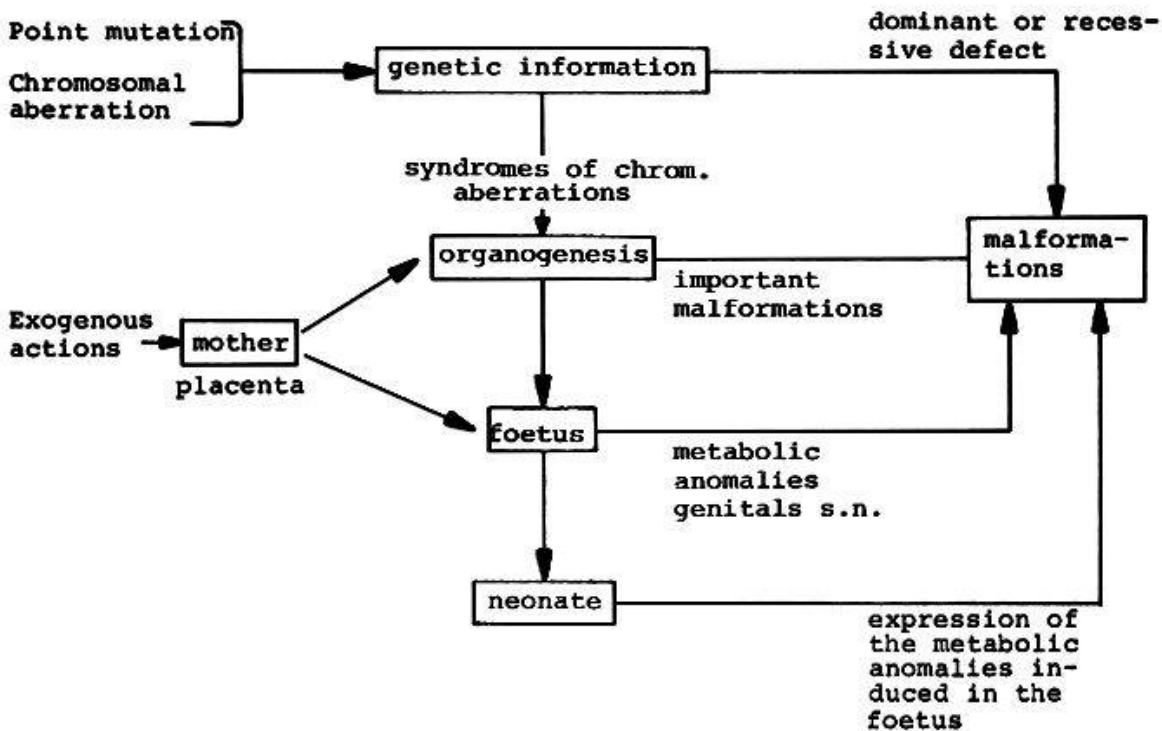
Point mutation

Chromosomal aberration

genetic information

dominant or recessive defect

syndromes of chrom. aberrations

organogenesis

important malformations

malformations

Exogenous actions

mother

placenta

foetus

metabolic anomalies genitals s.n.

neonate

expression of the metabolic anomalies induced in the foetus